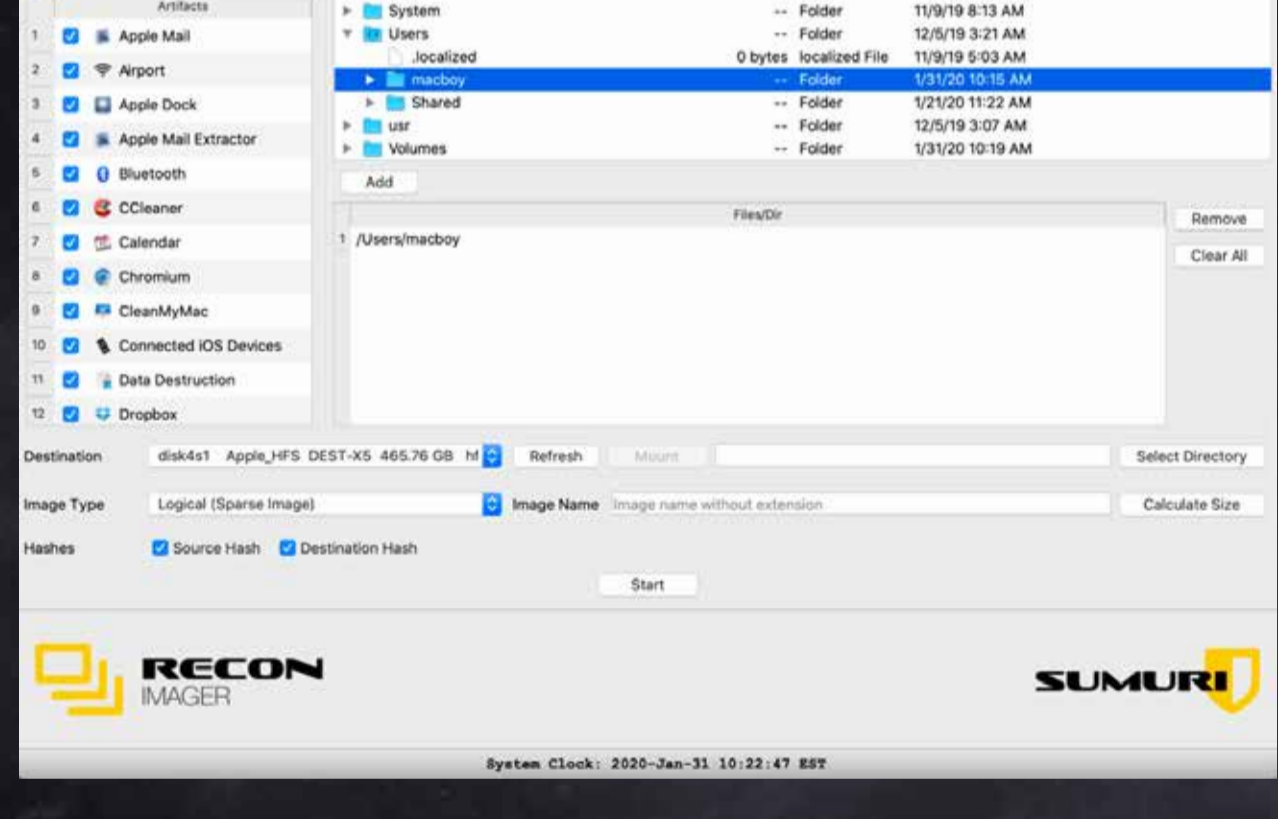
| | Artifacts |
|---|---|
| 1 | Apple Mail |
| 2 | Airport |
| 3 | Apple Dock |
| 4 | Apple Mail Extractor |
| 5 | Bluetooth |
| 6 | CCleaner |
| 7 | Calendar |
| 8 | Chromium |
| 9 | CleanMyMac |
| 10 | Connected iOS Devices |
| 11 | Data Destruction |
| 12 | Dropbox |

| | | | |
|---|---|---|---|
| System | -- | Folder | 11/9/19 8:13 AM |
| Users | -- | Folder | 12/5/19 3:21 AM |
| .localized | 0 bytes | localized File | 11/9/19 5:03 AM |
| macboy | -- | Folder | 1/31/20 10:15 AM |
| Shared | -- | Folder | 1/21/20 11:22 AM |
| usr | -- | Folder | 12/5/19 3:07 AM |
| Volumes | -- | Folder | 1/31/20 10:19 AM |

Add

| | Files/Dir |
|---|---|
| 1 | /Users/macboy |

Remove

Clear All

Destination disk4s1 Apple_HFS DEST-X5 465.76 GB hf Refresh Mount Select Directory

Image Type Logical (Sparse Image) Image Name Image name without extension Calculate Size

Hashes Source Hash Destination Hash

Start

RECON IMAGER

SUMURI

System Clock: 2020-Jan-31 10:22:47 EST